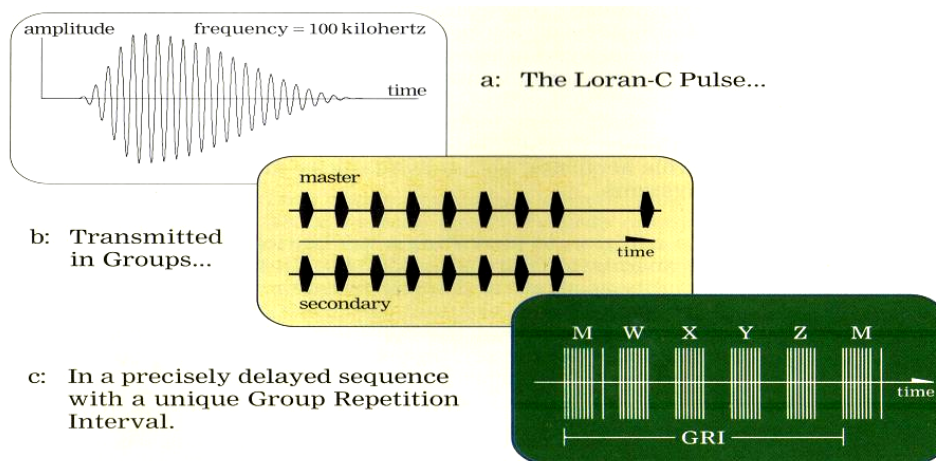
amplitude

frequency = 100 kilohertz

time

a: The Loran-C Pulse...

master

time

secondary

b: Transmitted in Groups...

M W X Y Z M

time

GRI

c: In a precisely delayed sequence with a unique Group Repetition Interval.